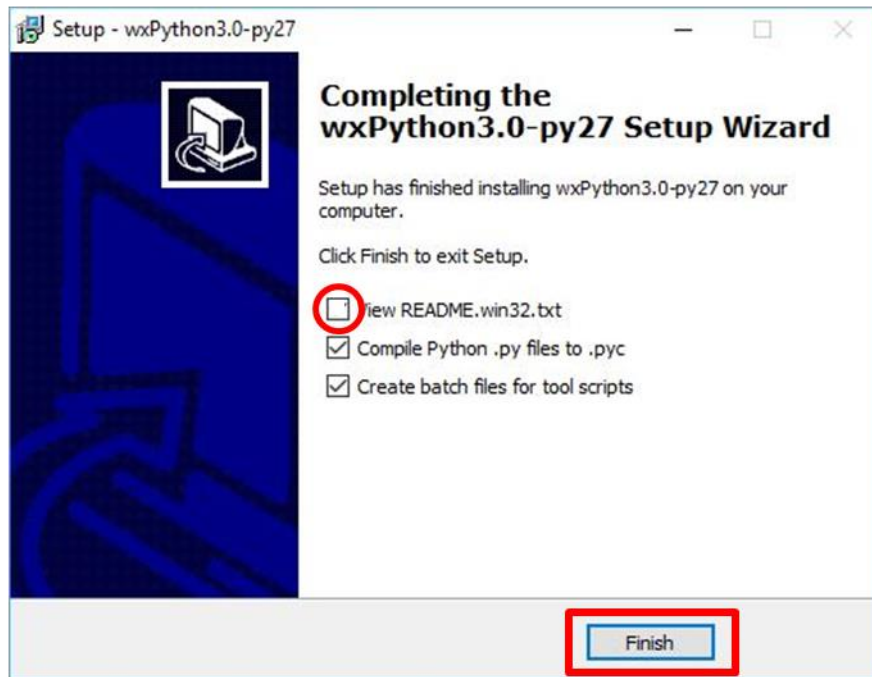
Setup - wxPython3.0-py27

Completing the wxPython3.0-py27 Setup Wizard

Setup has finished installing wxPython3.0-py27 on your computer.

Click Finish to exit Setup.

View README.win32.txt

Compile Python .py files to .pyc

Create batch files for tool scripts

Finish